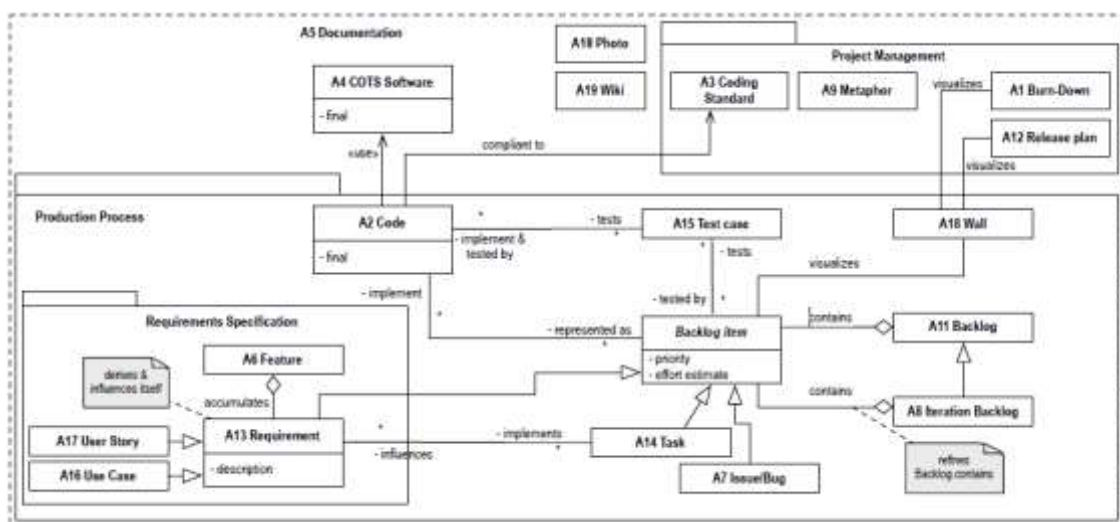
A5 Documentation

A18 Photo

A19 Wiki

Project Management

A4 COTS Software

- final

A3 Coding Standard

A9 Metapher

visualizes

A1 Burn-Down

A12 Release plan

visualizes

«use»

compliant to

Production Process

A2 Code

- final

*

- tests

*

- implement & tested by

A15 Test case

- tests

A10 Wall

visualizes

- implement

*

- tested by

*

Requirements Specification

- represented as

*

Backlog item

- priority
- effort estimate

contains

A11 Backlog

A6 Feature

derives & influences itself

accumulates

A17 User Story

A13 Requirement

- description

*

- implements

*

A14 Task

contains

A8 Iteration Backlog

- influences

A16 Use Case

A7 Issue/Bug

refines Backlog contains